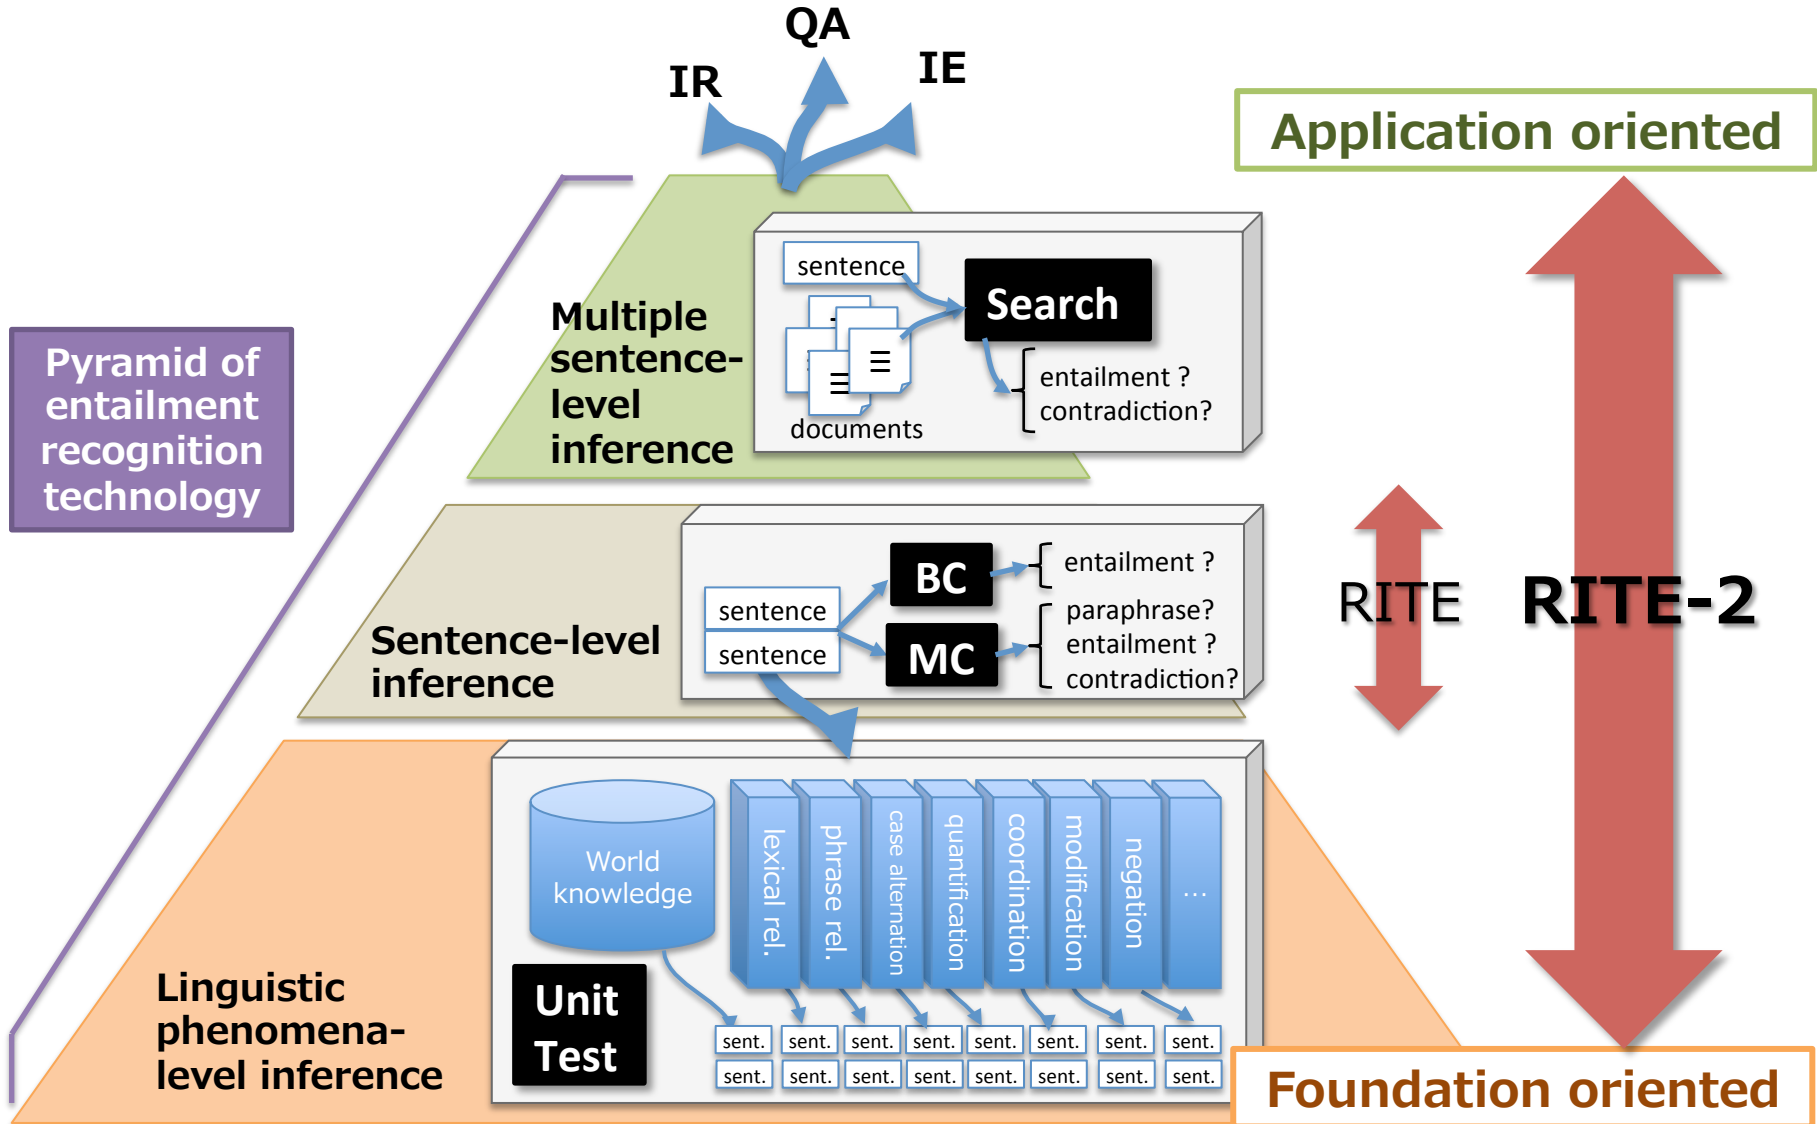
QA

IR

IE

Application oriented

Pyramid of entailment recognition technology

Multiple sentence-level inference

sentence

Search

documents

entailment ?
contradiction?

Sentence-level inference

sentence

sentence

BC

MC

entailment ?

paraphrase?
entailment ?
contradiction?

RITE

RITE-2

World knowledge

lexical rel.

phrase rel.

case alternation

quantification

coordination

modification

negation

...

Unit Test

| sent. | sent. | sent. | sent. | sent. | sent. | sent. | sent. |
|---|---|---|---|---|---|---|---|
| sent. | sent. | sent. | sent. | sent. | sent. | sent. | sent. |

Linguistic phenomena-level inference

Foundation oriented